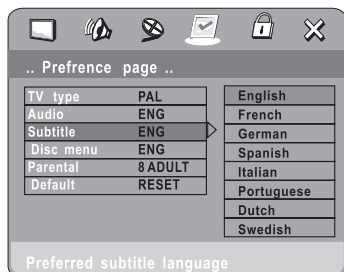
.. Prefrence page ..

| | |
|---|---|
| TV type | PAL |
| Audio | ENG |
| Subtitle | ENG |
| Disc menu | ENG |
| Parental | 8 ADULT |
| Default | RESET |

English
French
German
Spanish
Italian
Portuguese
Dutch
Swedish

Preferred subtitle language